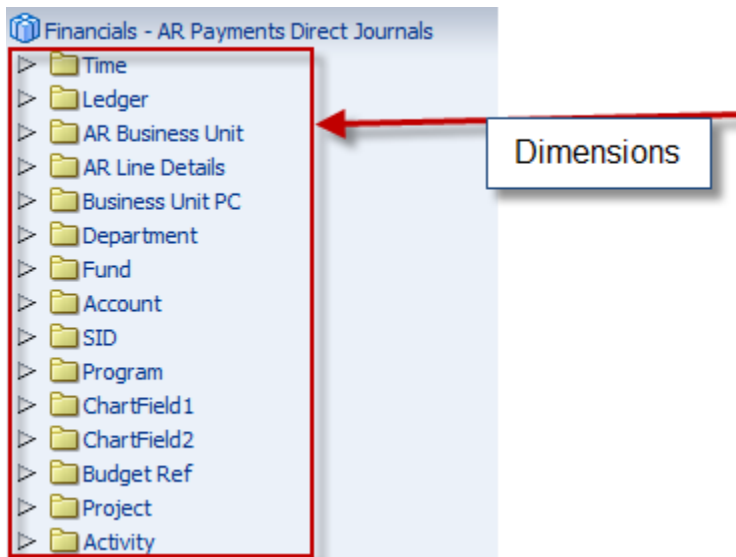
Financials - AR Payments Direct Journals

Time
Ledger
AR Business Unit
AR Line Details
Business Unit PC
Department
Fund
Account
SID
Program
ChartField1
ChartField2
Budget Ref
Project
Activity

Dimensions